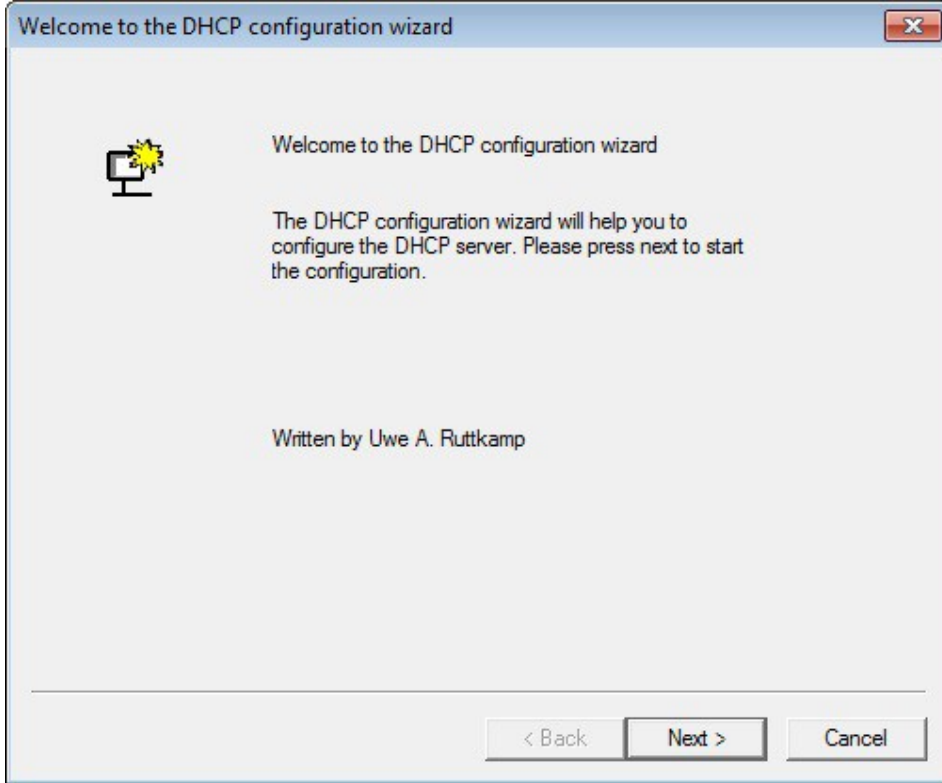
Welcome to the DHCP configuration wizard

Welcome to the DHCP configuration wizard

The DHCP configuration wizard will help you to configure the DHCP server. Please press next to start the configuration.

Written by Uwe A. Ruttkamp

< Back

Next >

Cancel